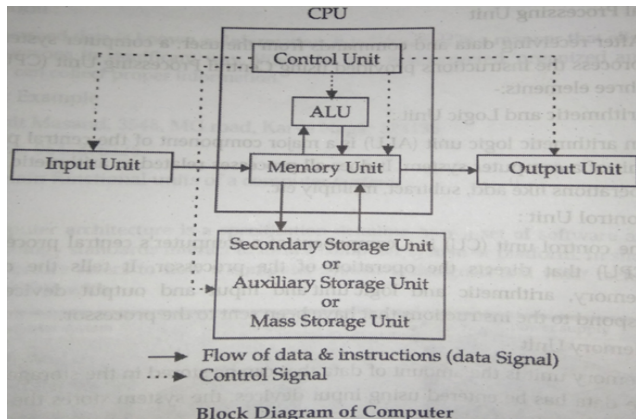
CPU

Control Unit

ALU

Input Unit

Memory Unit

Output Unit

Secondary Storage Unit
or
Auxiliary Storage Unit
or
Mass Storage Unit

Flow of data & instructions (data Signal)

Control Signal

Block Diagram of Computer